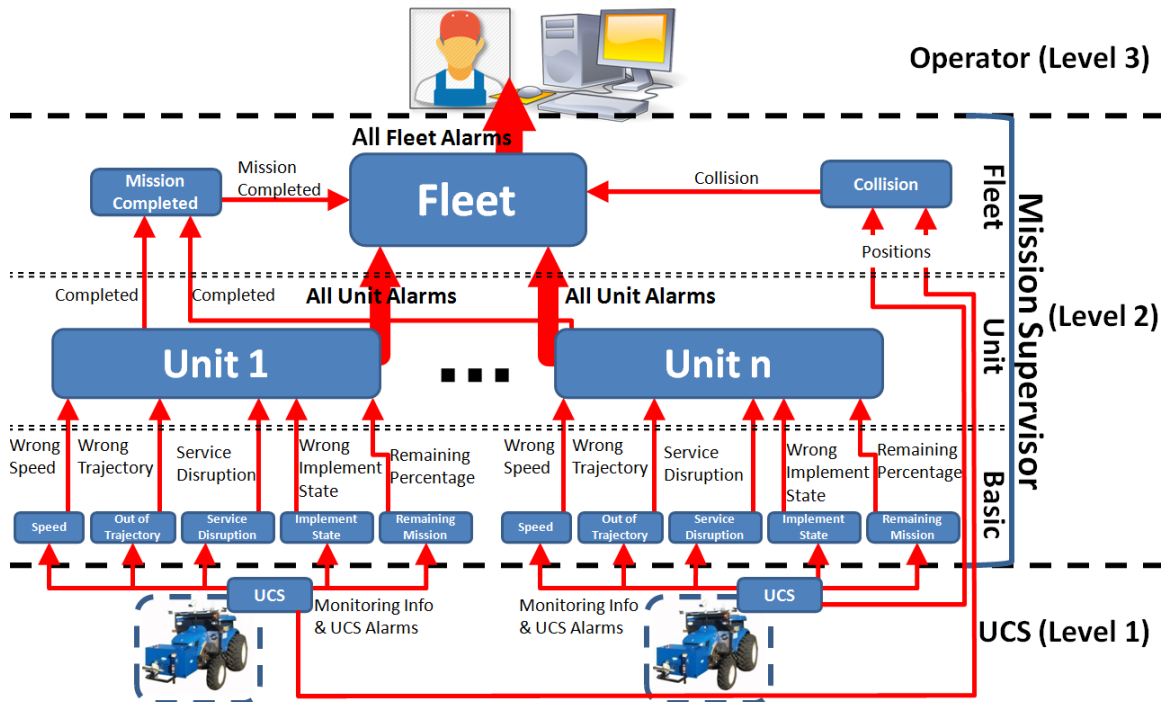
Operator (Level 3)

All Fleet Alarms

Mission Completed

Mission Completed

Fleet

Collision

Collision

Positions

Fleet

Mission Supervisor

(Level 2)

Completed

Completed

All Unit Alarms

All Unit Alarms

Unit

Unit 1

...

Unit n

Wrong Speed

Wrong Trajectory

Service Disruption

Wrong Implement State

Remaining Percentage

Wrong Speed

Wrong Trajectory

Service Disruption

Wrong Implement State

Remaining Percentage

Basic

Speed

Out of Trajectory

Service Disruption

Implement State

Remaining Mission

Speed

Out of Trajectory

Service Disruption

Implement State

Remaining Mission

UCS

Monitoring Info & UCS Alarms

Monitoring Info & UCS Alarms

UCS

UCS (Level 1)